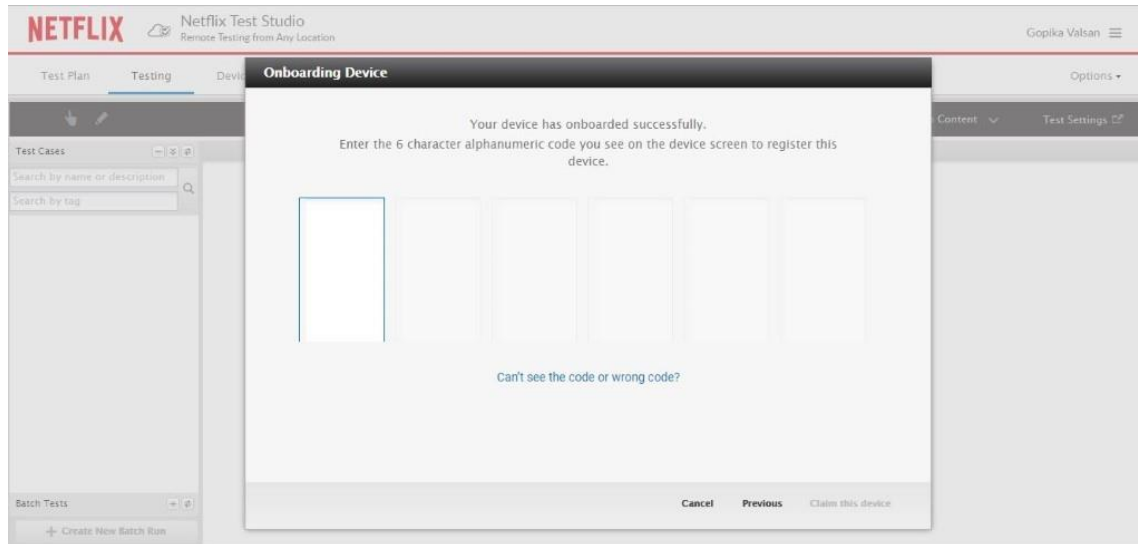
NETFLIX Netflix Test Studio
Remote Testing from Any Location

Gopika Valsan

Test Plan Testing Devi

Options

Content Test Settings

Test Cases

Search by name or description

Search by tag

Batch Tests

+ Create New Batch Run

Onboarding Device

Your device has onboarded successfully.
Enter the 6 character alphanumeric code you see on the device screen to register this device.

Can't see the code or wrong code?

Cancel Previous Claim this device